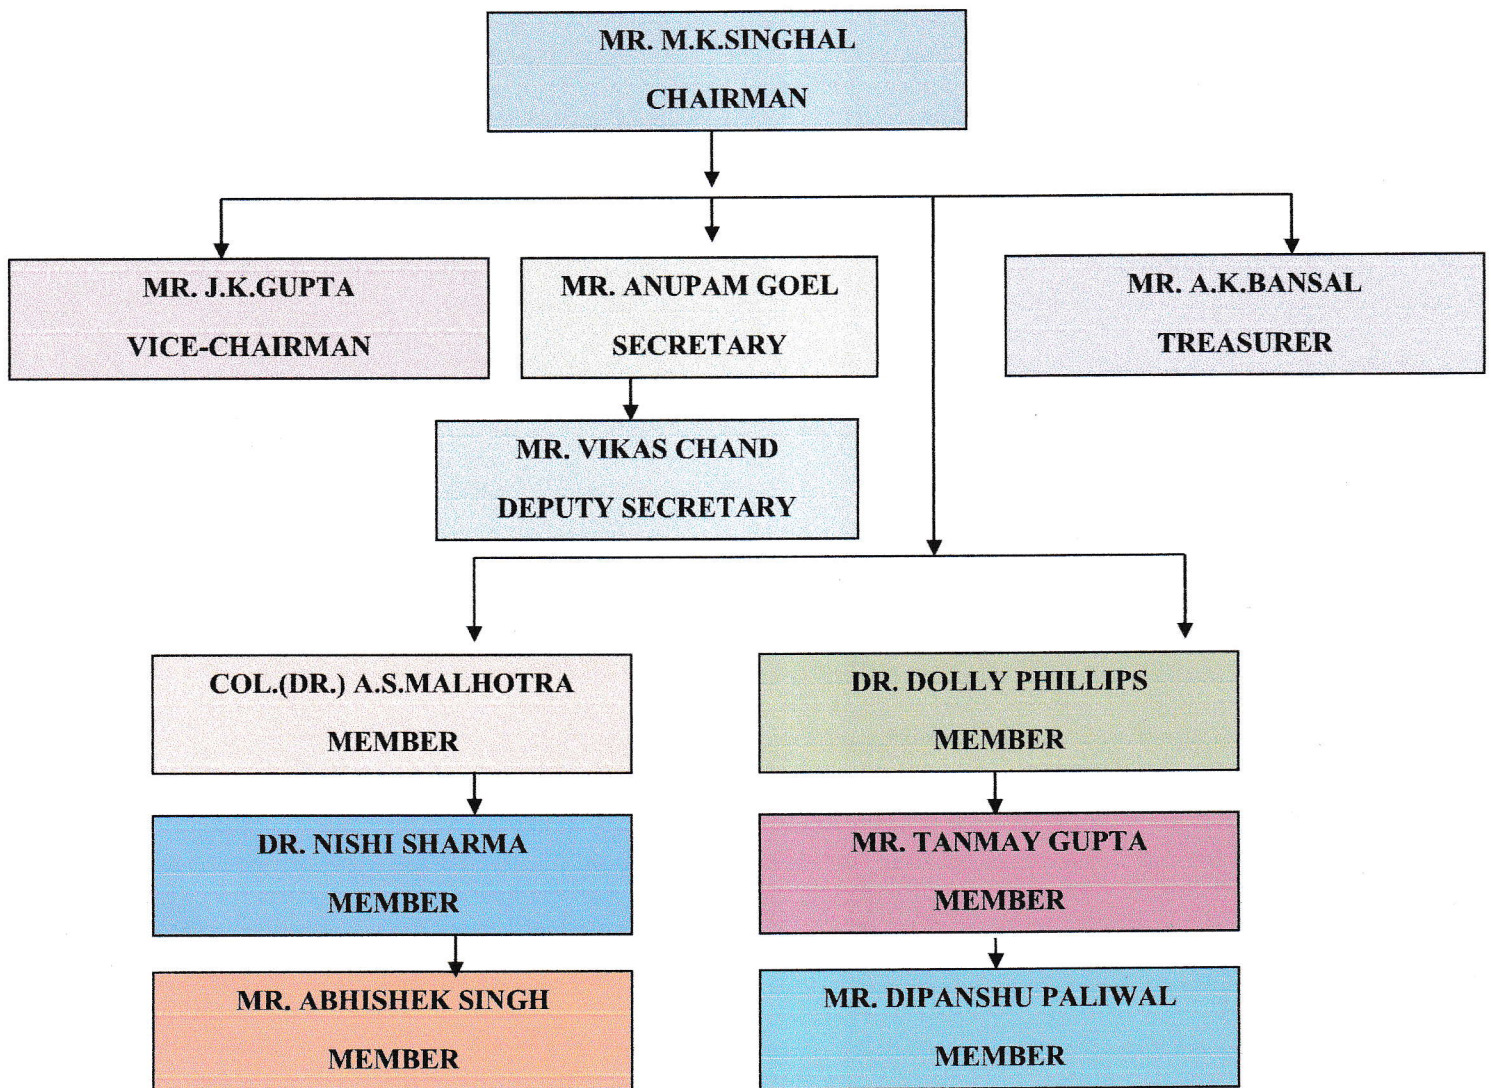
MR. M.K.SINGHAL
CHAIRMAN

MR. J.K.GUPTA
VICE-CHAIRMAN

MR. ANUPAM GOEL
SECRETARY

MR. A.K.BANSAL
TREASURER

MR. VIKAS CHAND
DEPUTY SECRETARY

COL.(DR.) A.S.MALHOTRA
MEMBER

DR. NISHI SHARMA
MEMBER

MR. ABHISHEK SINGH
MEMBER

DR. DOLLY PHILLIPS
MEMBER

MR. TANMAY GUPTA
MEMBER

MR. DIPANSHU PALIWAL
MEMBER